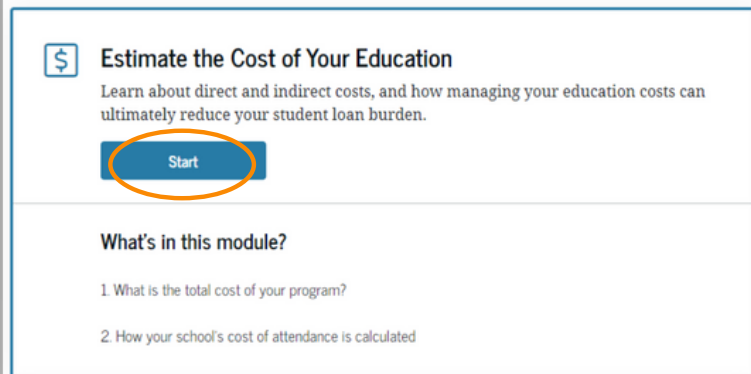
$

Estimate the Cost of Your Education

Learn about direct and indirect costs, and how managing your education costs can ultimately reduce your student loan burden.

Start

What's in this module?

1. What is the total cost of your program?

2. How your school's cost of attendance is calculated